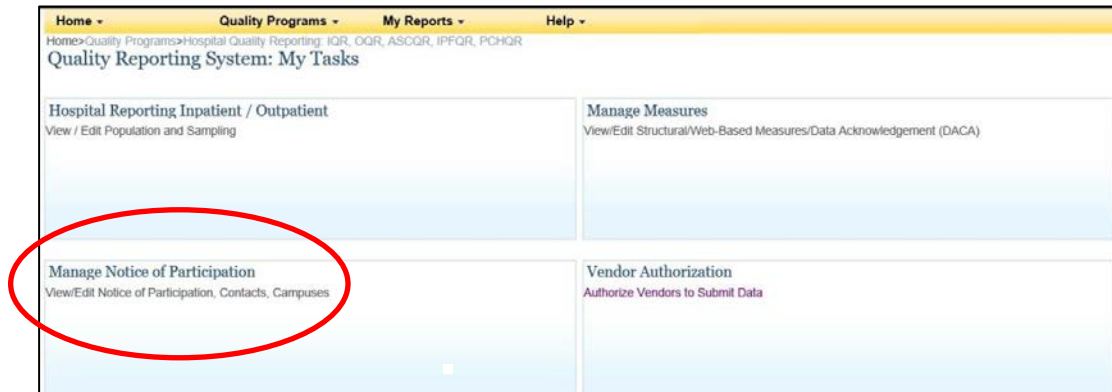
Home ▾ Quality Programs ▾ My Reports ▾ Help ▾

Home>Quality Programs>Hospital Quality Reporting: IQR, OQR, ASCQR, IPFQR, PCHQR

Quality Reporting System: My Tasks

Hospital Reporting Inpatient / Outpatient

View / Edit Population and Sampling

Manage Measures

View/Edit Structural/Web-Based Measures/Data Acknowledgement (DACA)

Manage Notice of Participation

View/Edit Notice of Participation, Contacts, Campuses

Vendor Authorization

Authorize Vendors to Submit Data